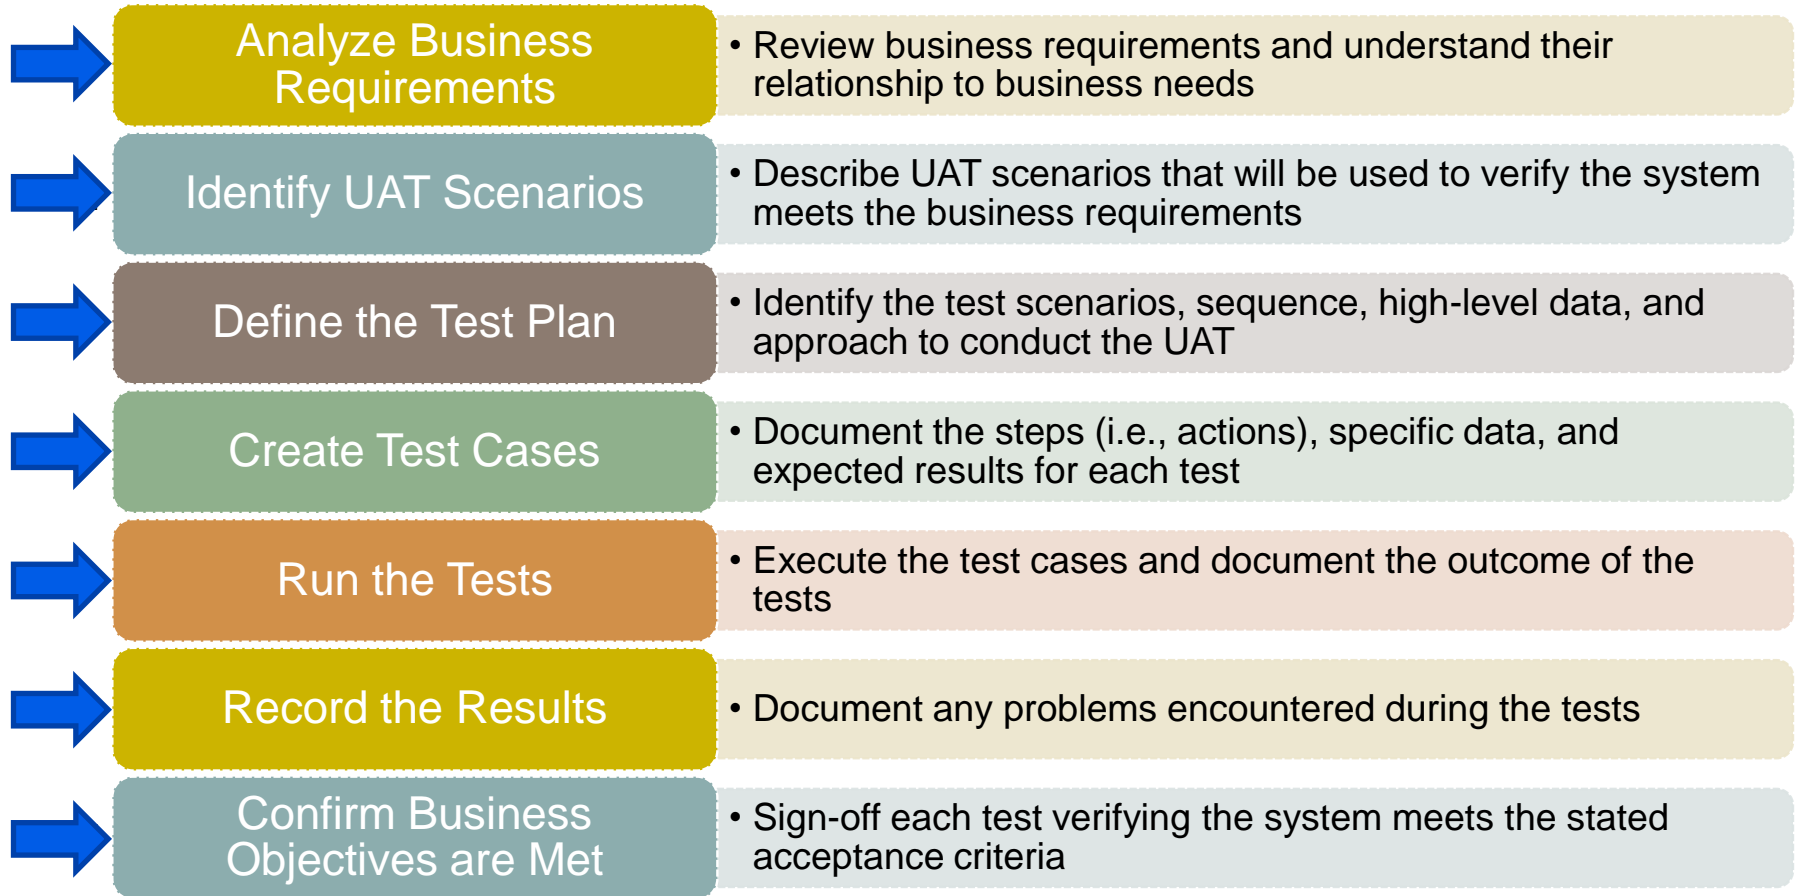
Analyze Business Requirements

• Review business requirements and understand their relationship to business needs

Identify UAT Scenarios

• Describe UAT scenarios that will be used to verify the system meets the business requirements

Define the Test Plan

• Identify the test scenarios, sequence, high-level data, and approach to conduct the UAT

Create Test Cases

• Document the steps (i.e., actions), specific data, and expected results for each test

Run the Tests

• Execute the test cases and document the outcome of the tests

Record the Results

• Document any problems encountered during the tests

Confirm Business Objectives are Met

• Sign-off each test verifying the system meets the stated acceptance criteria